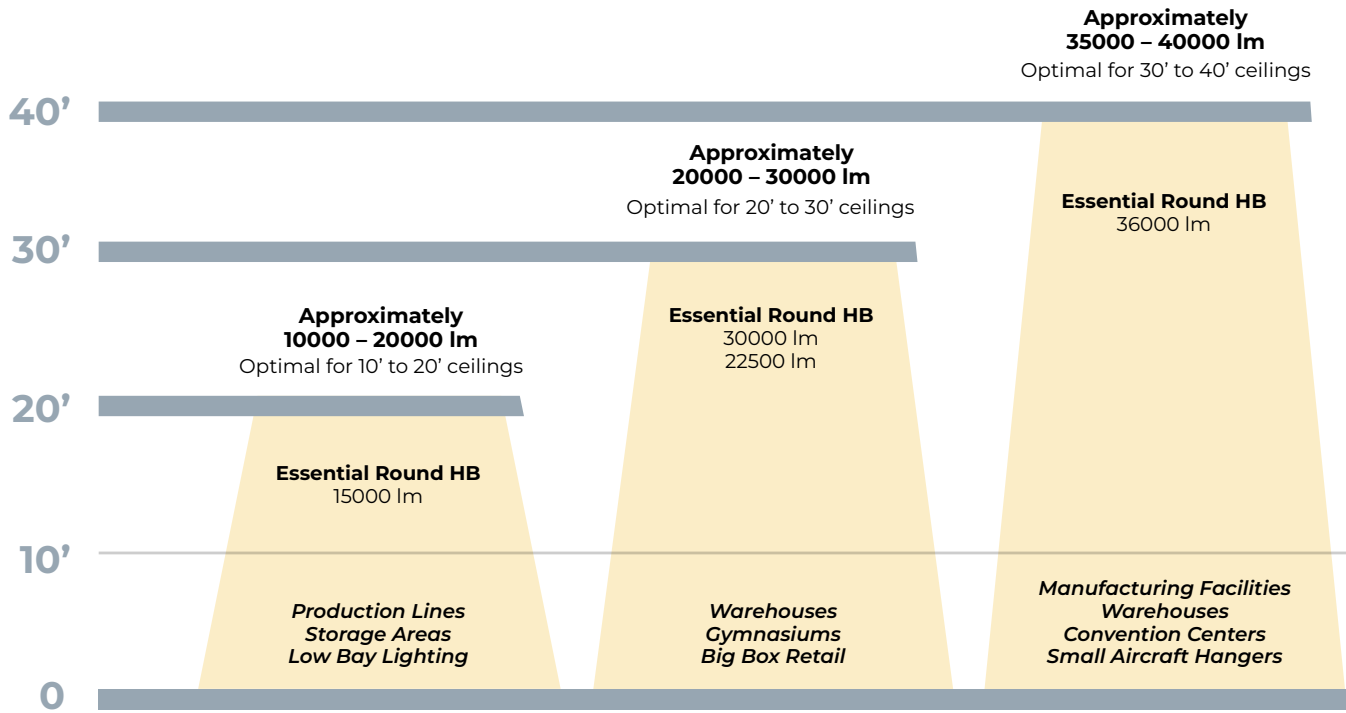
Approximately
35000 – 40000 lm
Optimal for 30’ to 40’ ceilings

40’

Approximately
20000 – 30000 lm
Optimal for 20’ to 30’ ceilings

Essential Round HB
36000 lm

30’

Essential Round HB
30000 lm
22500 lm

Approximately
10000 – 20000 lm
Optimal for 10’ to 20’ ceilings

20’

Essential Round HB
15000 lm

10’

Production Lines
Storage Areas
Low Bay Lighting

Warehouses
Gymnasiums
Big Box Retail

Manufacturing Facilities
Warehouses
Convention Centers
Small Aircraft Hangers

0